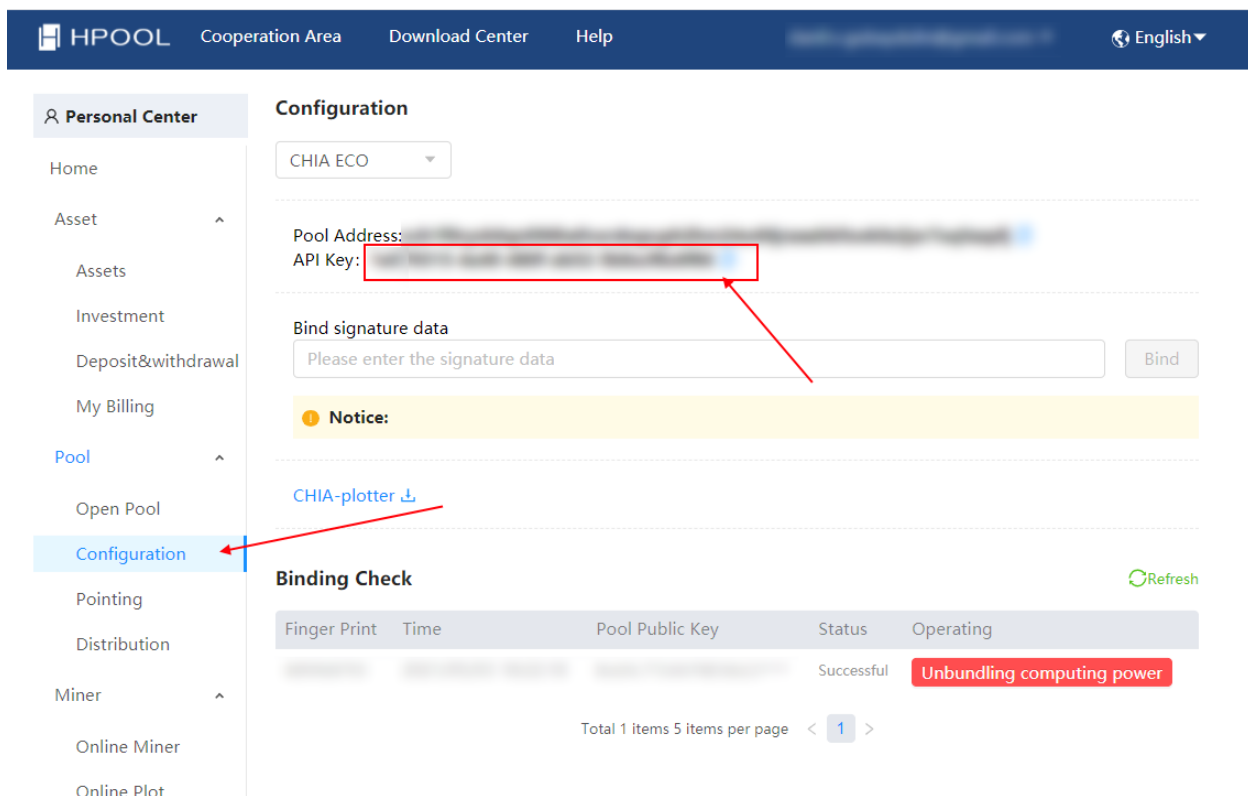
HPOOL Cooperation Area Download Center Help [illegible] English

Personal Center
Home
Asset
Assets
Investment
Deposit&withdrawal
My Billing
Pool
Open Pool
Configuration
Pointing
Distribution
Miner
Online Miner
Online Plot

Configuration

CHIA ECO

Pool Address: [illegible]
API Key: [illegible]

Bind signature data
Please enter the signature data
Bind

Notice:

CHIA-plotter

Binding Check
Refresh

| Finger Print | Time | Pool Public Key | Status | Operating |
|---|---|---|---|---|
| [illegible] | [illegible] | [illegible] | Successful | Unbundling computing power |

Total 1 items 5 items per page < 1 >